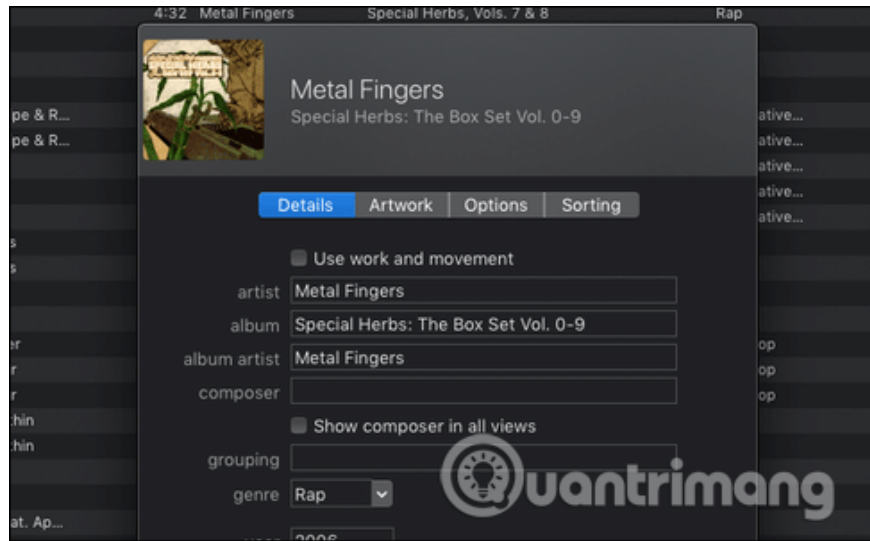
4:32 Metal Fingers Special Herbs, Vols. 7 & 8 Rap

pe & R...
pe & R...

ative...
ative...
ative...
ative...
ative...

s
s

er
r
r
hin
hin

op
op
op

at. Ap...

SPECIAL HERBS

Metal Fingers
Special Herbs: The Box Set Vol. 0-9

Details Artwork Options Sorting

Use work and movement

artist Metal Fingers

album Special Herbs: The Box Set Vol. 0-9

album artist Metal Fingers

composer

Show composer in all views

grouping

genre Rap

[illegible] 2006

uantrimang